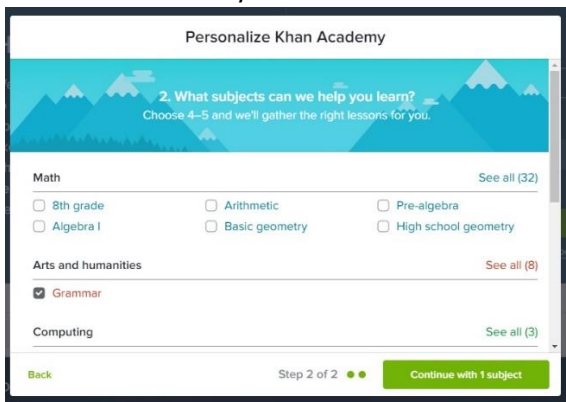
Personalize Khan Academy

2. What subjects can we help you learn?
Choose 4–5 and we'll gather the right lessons for you.

Math
See all (32)

8th grade
Arithmetic
Pre-algebra
Algebra I
Basic geometry
High school geometry

Arts and humanities
See all (8)

Grammar

Computing
See all (3)

Back
Step 2 of 2
Continue with 1 subject